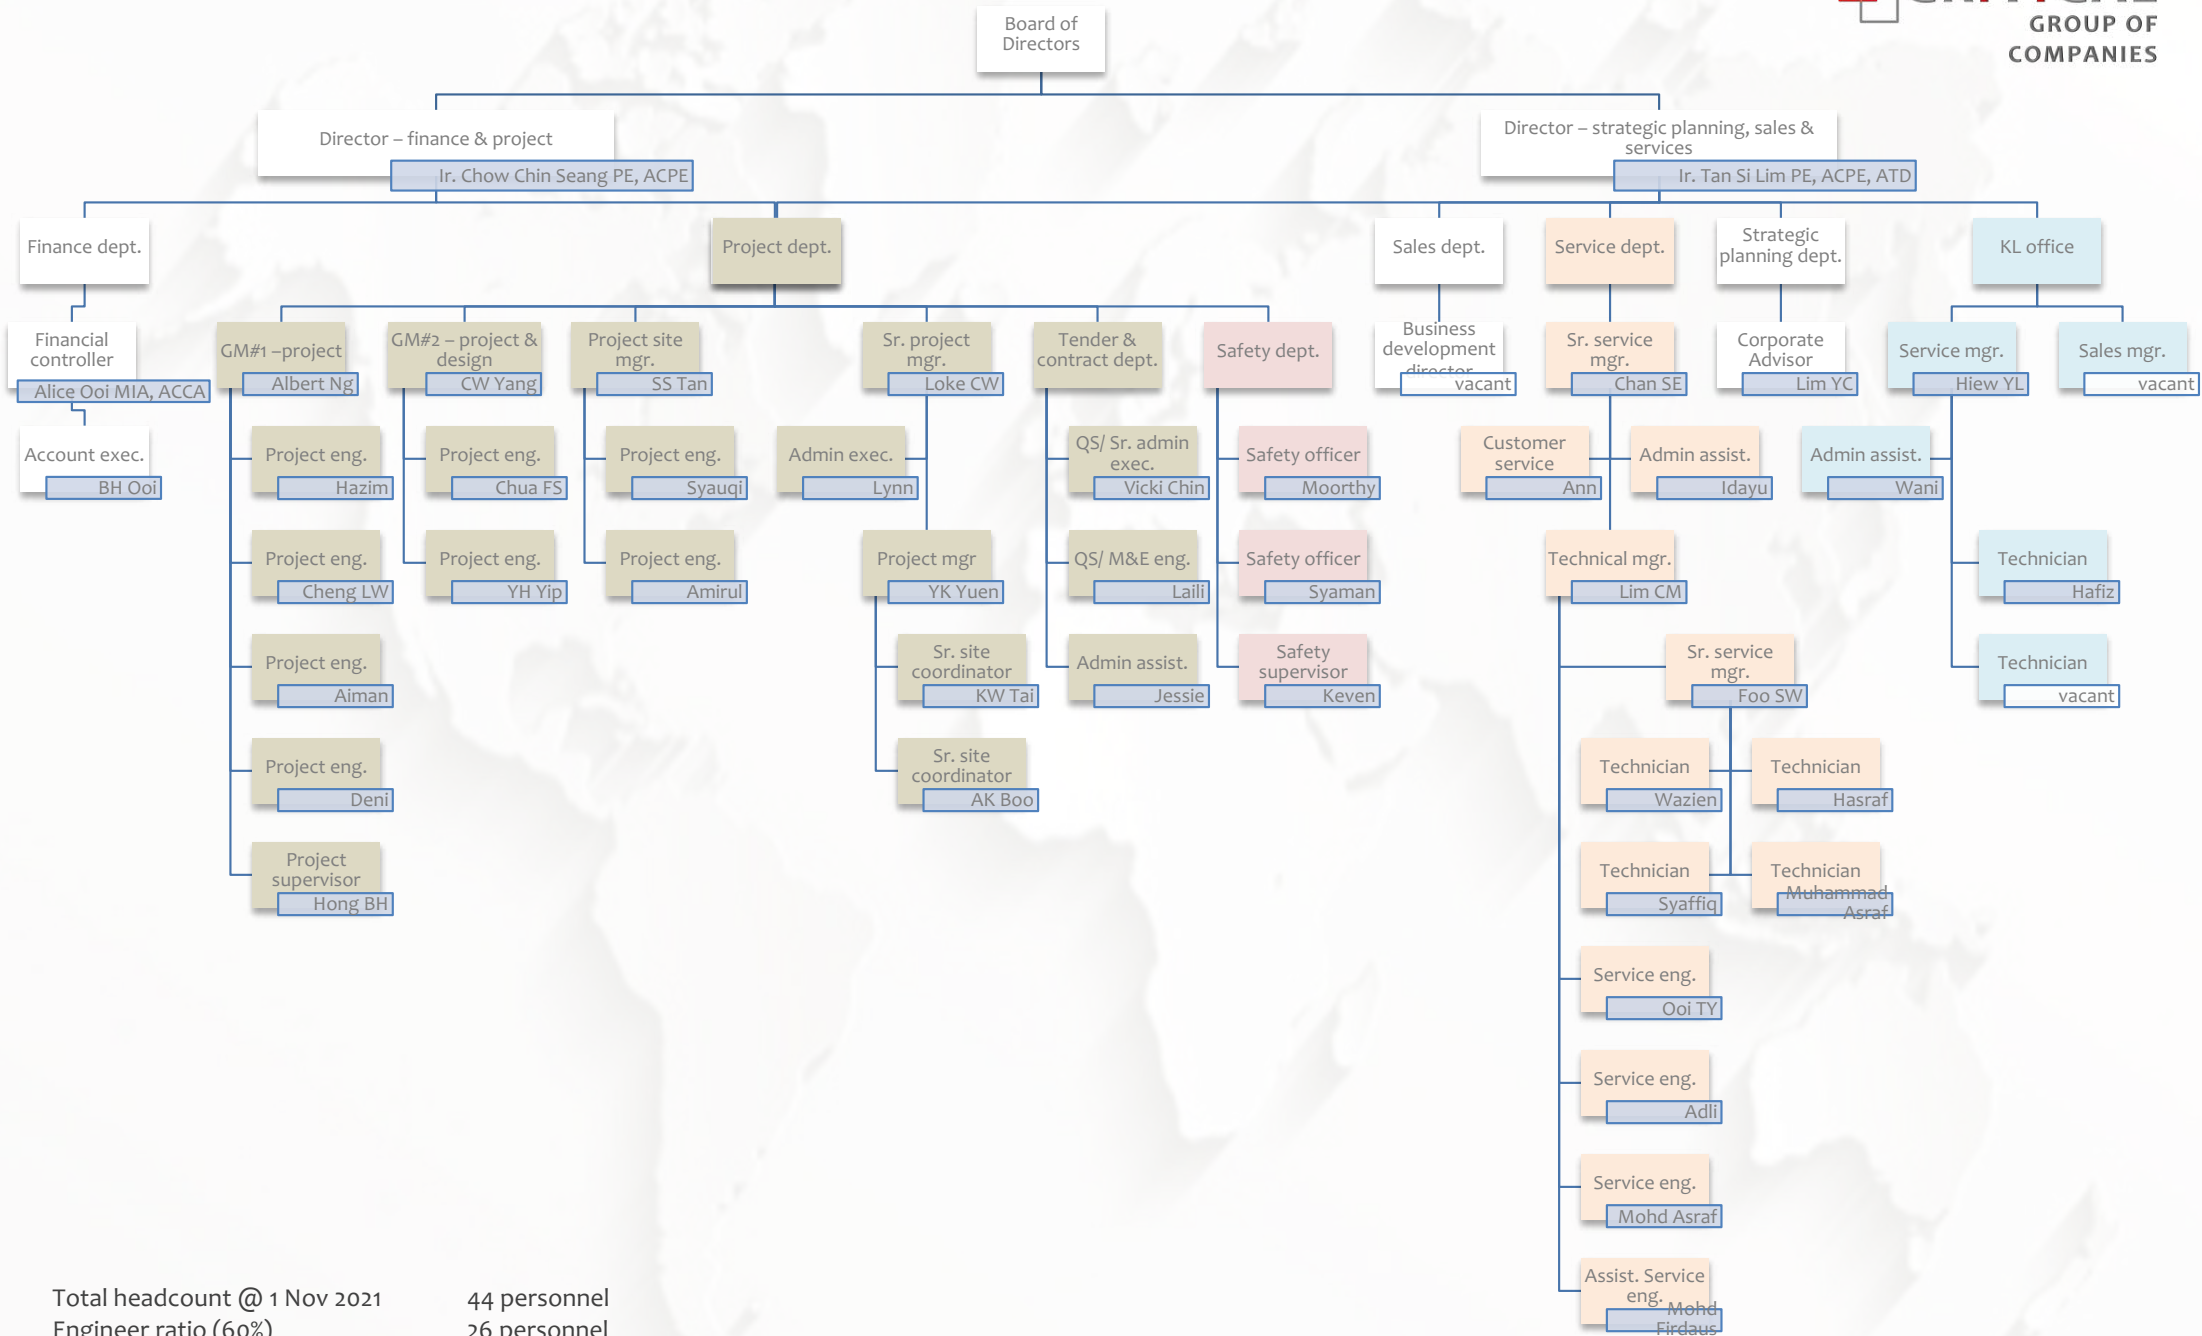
GROUP OF COMPANIES

Board of Directors

Director – finance & project
Ir. Chow Chin Seang PE, ACPE

Director – strategic planning, sales & services
Ir. Tan Si Lim PE, ACPE, ATD

Finance dept.

Financial controller
Alice Ooi MIA, ACCA

Account exec.
BH Ooi

Project dept.

GM#1 –project
Albert Ng

Project eng.
Hazim

Project eng.
Cheng LW

Project eng.
Aiman

Project eng.
Deni

Project supervisor
Hong BH

GM#2 – project & design
CW Yang

Project eng.
Chua FS

Project eng.
YH Yip

Project site mgr.
SS Tan

Project eng.
Syauqi

Project eng.
Amirul

Admin exec.
Lynn

Sr. project mgr.
Loke CW

Project mgr
YK Yuen

Sr. site coordinator
KW Tai

Sr. site coordinator
AK Boo

Tender & contract dept.

QS/ Sr. admin exec.
Vicki Chin

QS/ M&E eng.
Laili

Admin assist.
Jessie

Safety dept.

Safety officer
Moorthy

Safety officer
Syaman

Safety supervisor
Keven

Sales dept.

Business development director
vacant

Service dept.

Sr. service mgr.
Chan SE

Customer service
Ann

Admin assist.
Idayu

Technical mgr.
Lim CM

Sr. service mgr.
Foo SW

Technician
Wazien

Technician
Hasraf

Technician
Syaffiq

Technician
Muhammad Asraf

Service eng.
Ooi TY

Service eng.
Adli

Service eng.
Mohd Asraf

Assist. Service eng.
Mohd Firdaus

Strategic planning dept.

Corporate Advisor
Lim YC

KL office

Service mgr.
Hiew YL

Sales mgr.
vacant

Admin assist.
Wani

Technician
Hafiz

Technician
vacant

Total headcount @ 1 Nov 2021 44 personnel
Engineer ratio (60%) 26 personnel